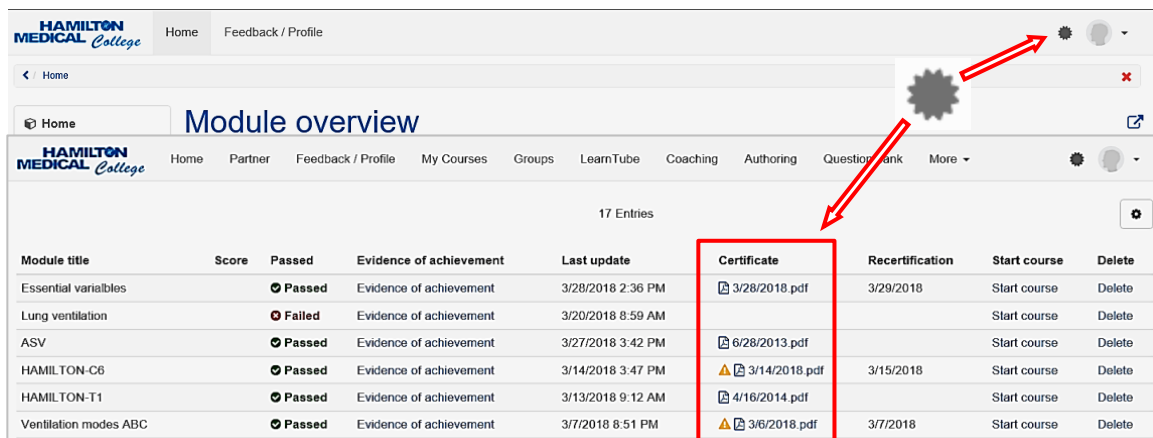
HAMILTON MEDICAL College

Home

Feedback / Profile

Home

Home

Module overview

HAMILTON MEDICAL College

Home Partner Feedback / Profile My Courses Groups LearnTube Coaching Authoring Question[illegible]ank More

17 Entries

| Module title | Score | Passed | Evidence of achievement | Last update | Certificate | Recertification | Start course | Delete |
|---|---|---|---|---|---|---|---|---|
| Essential varialbles | | Passed | Evidence of achievement | 3/28/2018 2:36 PM | 3/28/2018.pdf | 3/29/2018 | Start course | Delete |
| Lung ventilation | | Failed | Evidence of achievement | 3/20/2018 8:59 AM | | | Start course | Delete |
| ASV | | Passed | Evidence of achievement | 3/27/2018 3:42 PM | 6/28/2013.pdf | | Start course | Delete |
| HAMILTON-C6 | | Passed | Evidence of achievement | 3/14/2018 3:47 PM | 3/14/2018.pdf | 3/15/2018 | Start course | Delete |
| HAMILTON-T1 | | Passed | Evidence of achievement | 3/13/2018 9:12 AM | 4/16/2014.pdf | | Start course | Delete |
| Ventilation modes ABC | | Passed | Evidence of achievement | 3/7/2018 8:51 PM | 3/6/2018.pdf | 3/7/2018 | Start course | Delete |